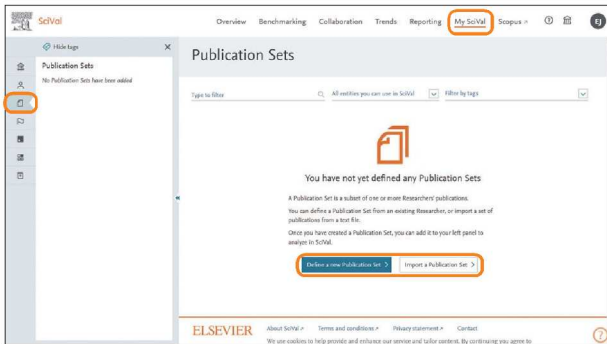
SciVal

Overview Benchmarking Collaboration Trends Reporting My SciVal Scopus ↗ ? EJ

Hide tags

Publication Sets

No Publication Sets have been added

Publication Sets

Type to filter

All entities you can use in SciVal

Filter by tags

You have not yet defined any Publication Sets

A Publication Set is a subset of one or more Researchers' publications.

You can define a Publication Set from an existing Researcher, or import a set of publications from a text file.

Once you have created a Publication Set, you can add it to your left panel to analyze in SciVal.

Define a new Publication Set >

Import a Publication Set >

ELSEVIER

About SciVal ↗ Terms and conditions ↗ Privacy statement ↗ Contact

We use cookies to help provide and enhance our service and tailor content. By continuing you agree to

?